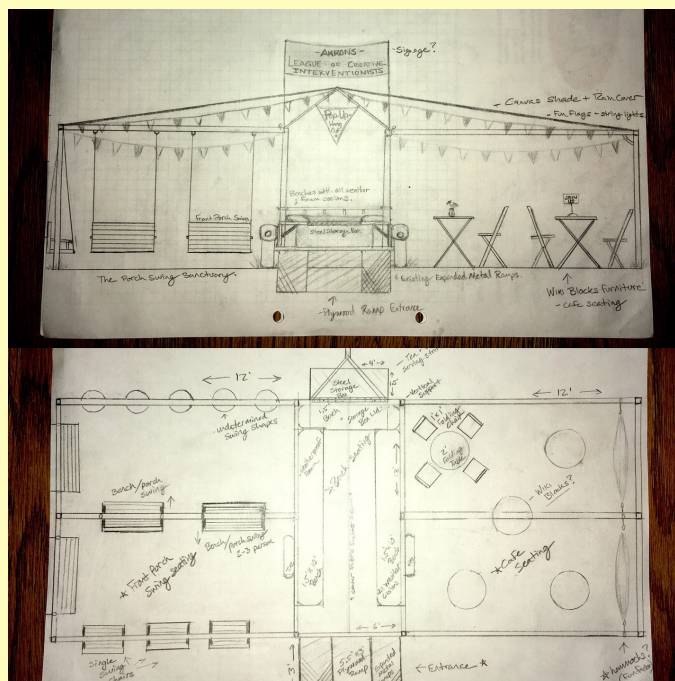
- AKRONS -
LEAGUE of CREATIVE INTERVENTIONISTS

- Signage?

Canvas Shade + Rain Cover

Fun Flags + string lights

Benches with all weather foam cushions

Front Porch Swing

Steel Storage Box

The Porch Swing Sanctuary

Existing Expanded Metal Ramps

Wiki Blocks furniture
- cafe seating

Plywood Ramp Entrance

12'

12'

4'

Tea serving station

Steel Storage Box

undetermined swing shapes

Bench

Storage Box Lid

Workbench Support

Bench/porch swing

Bench/porch swing 2-3 person

Front Porch Swing Seating

Steel Seating

Folding Chairs

Folding Table

Wiki Blocks?

Cafe Seating

Bench

Bench

5'

Single swing chairs

Plywood Ramp

Expanded Metal Ramp

Entrance

hammocks? (fun factor)